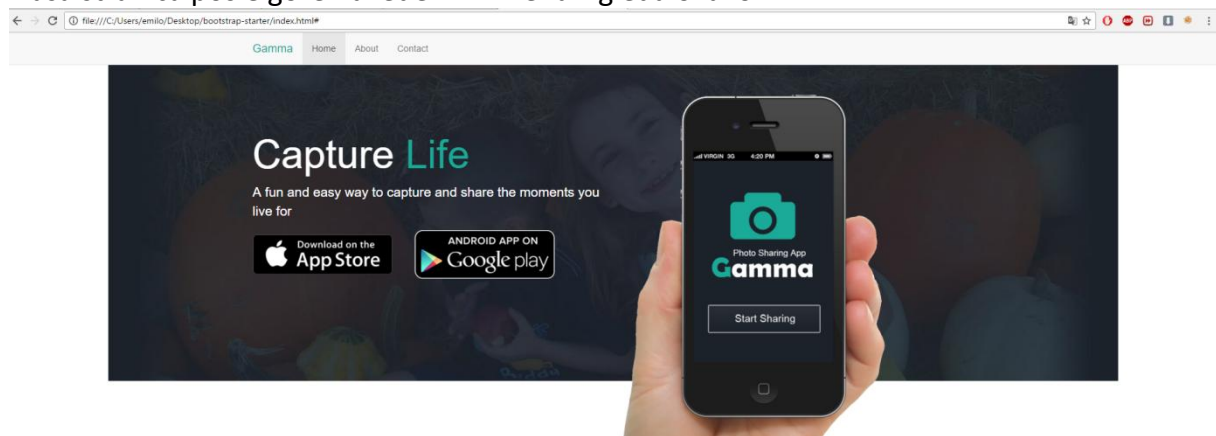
file:///C:/Users/emilo/Desktop/bootstrap-starter/index.html#

Gamma Home About Contact

Capture Life

A fun and easy way to capture and share the moments you live for

Download on the App Store

ANDROID APP ON Google play

VIRGIN 3G 4:20 PM

Photo Sharing App

Gamma

Start Sharing